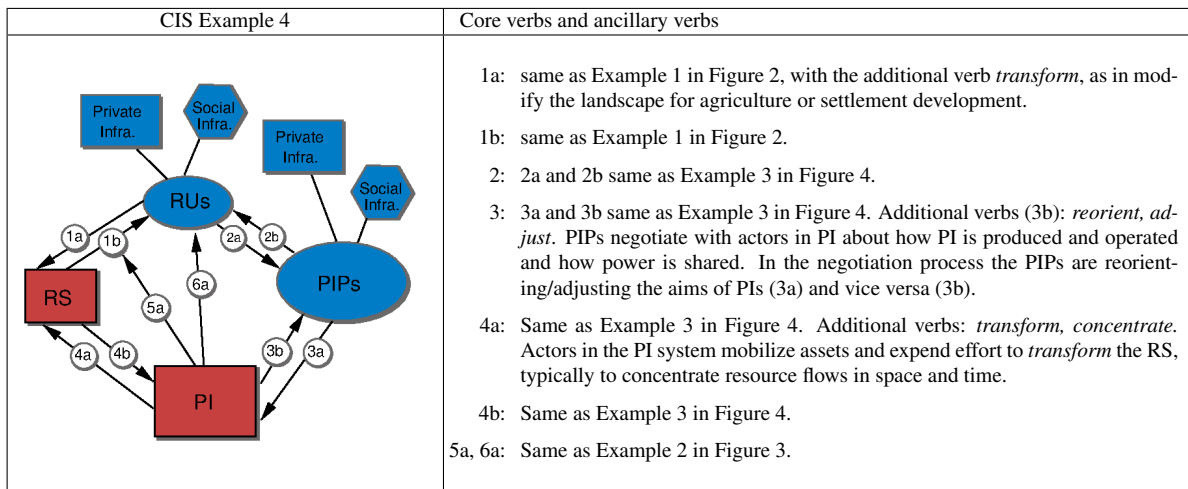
| CIS Example 4 | Core verbs and ancillary verbs |
|---|---|
| Private Infra. Social Infra. Private Infra. Social Infra. RUs 1a 1b 2a 2b PIPs RS 5a 6a 4a 4b 3b 3a PI | 1a: same as Example 1 in Figure 2, with the additional verb *transform*, as in modify the landscape for agriculture or settlement development.<br>1b: same as Example 1 in Figure 2.<br>2: 2a and 2b same as Example 3 in Figure 4.<br>3: 3a and 3b same as Example 3 in Figure 4. Additional verbs (3b): *reorient, adjust*. PIPs negotiate with actors in PI about how PI is produced and operated and how power is shared. In the negotiation process the PIPs are reorienting/adjusting the aims of PIs (3a) and vice versa (3b).<br>4a: Same as Example 3 in Figure 4. Additional verbs: *transform, concentrate.* Actors in the PI system mobilize assets and expend effort to *transform* the RS, typically to concentrate resource flows in space and time.<br>4b: Same as Example 3 in Figure 4.<br>5a, 6a: Same as Example 2 in Figure 3. |